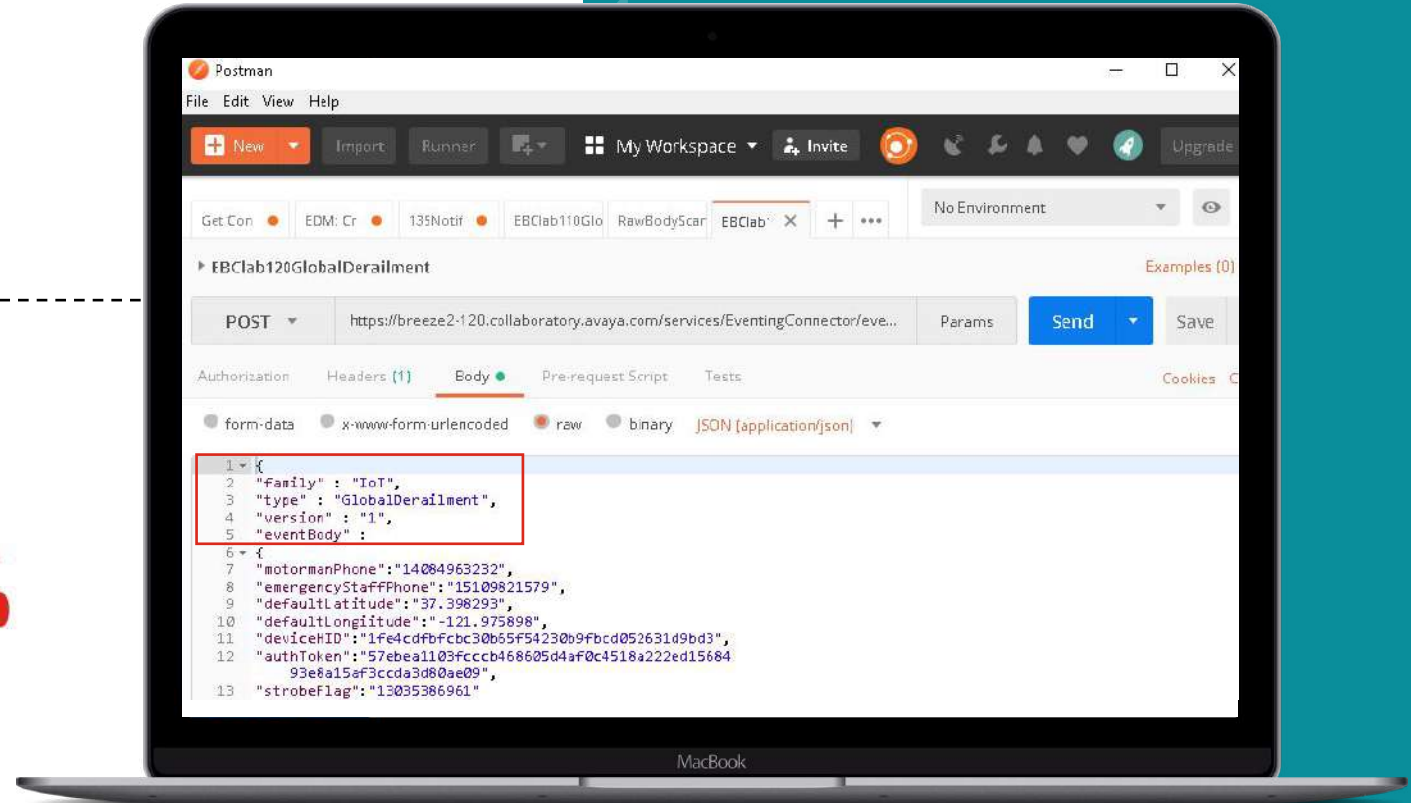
Postman

File Edit View Help

New Import Runner My Workspace Invite Upgrade

Get Con EDM: Cr 135Notif EBClab110Glo RawBodyScar EBClab' + ••• No Environment

▸ EBClab120GlobalDerailment Examples (0)

POST https://breeze2-120.collaboratory.avaya.com/services/EventingConnector/eve... Params Send Save

Authorization Headers (1) Body Pre-request Script Tests Cookies

form-data x-www-form-urlencoded raw binary JSON (application/json)

1 {
2 "family" : "IoT",
3 "type" : "GlobalDerailment",
4 "version" : "1",
5 "eventBody" :
6 {
7 "motormanPhone":"14084963232",
8 "emergencyStaffPhone":"15109821579",
9 "defaultLatitude":"37.398293",
10 "defaultLongitude":"-121.975898",
11 "deviceHID":"1fe4cdfbfcbc30b55f54230b9fbcd052631d9bd3",
12 "authToken":"57ebea1103fcccb468605d4af0c4518a222ed15684 93e8a15af3ccda3d80ae09",
13 "strobeFlag":"13035386961"

MacBook